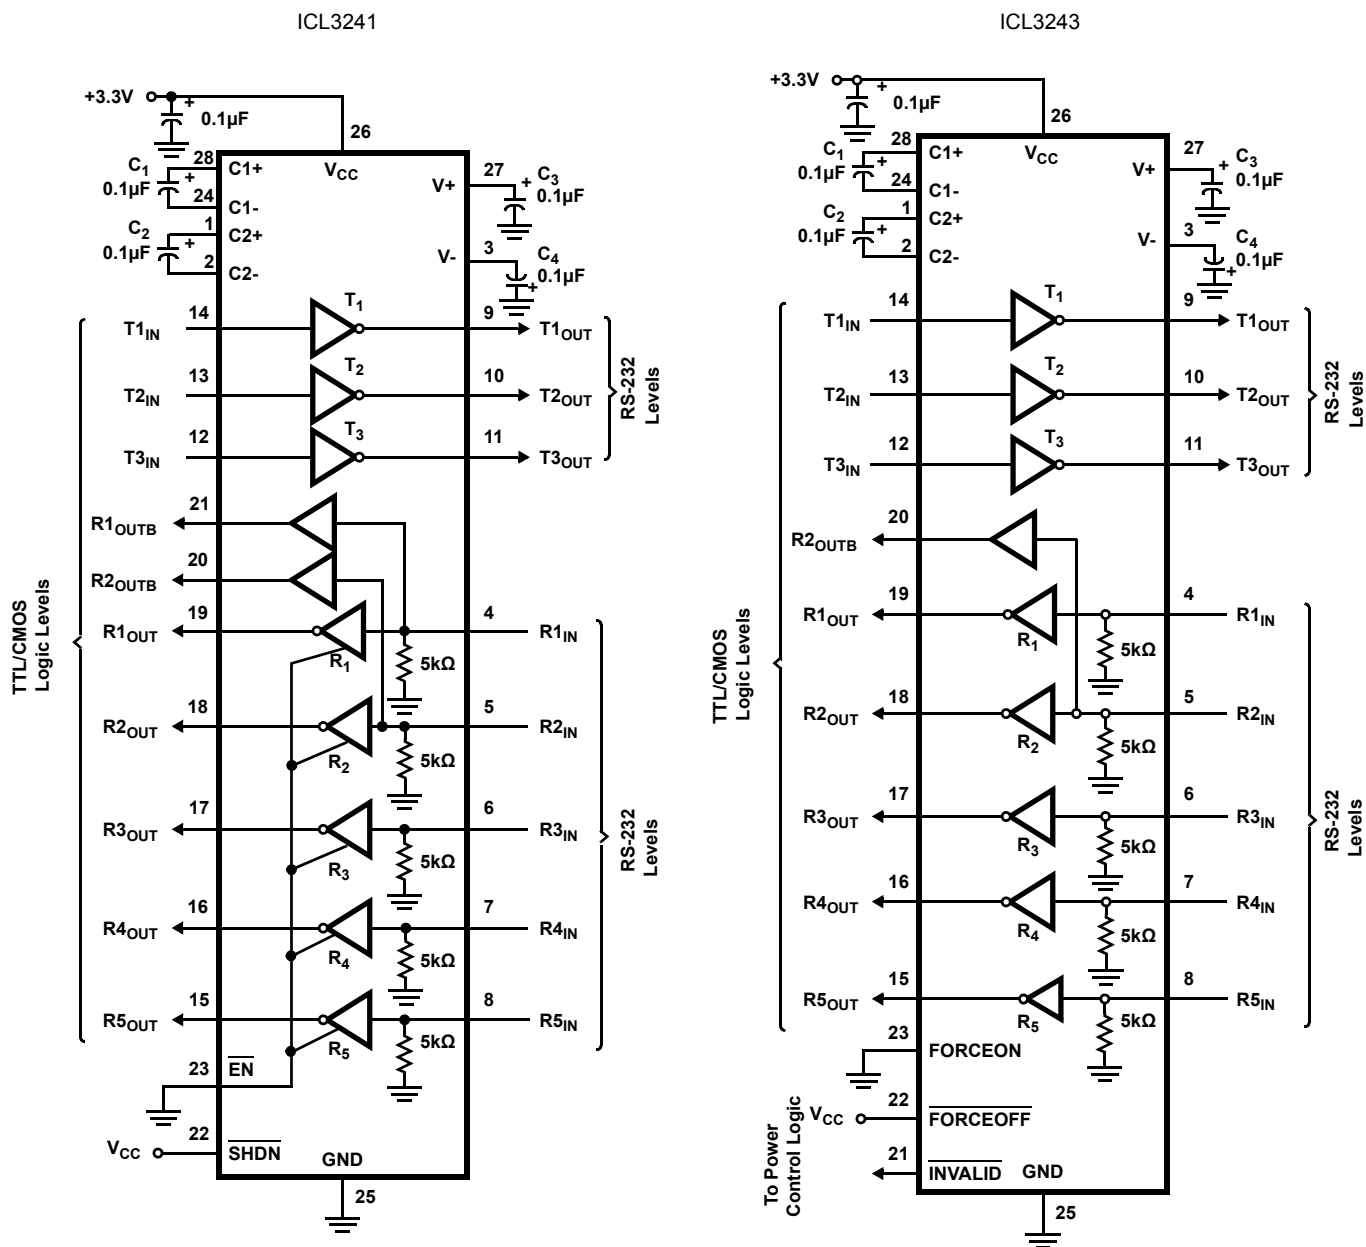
ICL3241

+3.3V
0.1μF
26
$C_1$
0.1μF
28
C1+
24
C1-
$V_{CC}$
27
V+
$C_3$
0.1μF
$C_2$
0.1μF
1
C2+
2
C2-
3
V-
$C_4$
0.1μF
$T_1$
14
$T1_{IN}$
9
$T1_{OUT}$
$T_2$
13
$T2_{IN}$
10
$T2_{OUT}$
RS-232 Levels
$T_3$
12
$T3_{IN}$
11
$T3_{OUT}$
21
$R1_{OUTB}$
20
$R2_{OUTB}$
TTL/CMOS Logic Levels
19
$R1_{OUT}$
4
$R1_{IN}$
$R_1$
5kΩ
18
$R2_{OUT}$
5
$R2_{IN}$
$R_2$
5kΩ
17
$R3_{OUT}$
6
$R3_{IN}$
$R_3$
5kΩ
RS-232 Levels
16
$R4_{OUT}$
7
$R4_{IN}$
$R_4$
5kΩ
15
$R5_{OUT}$
8
$R5_{IN}$
$R_5$
5kΩ
23
$\overline{EN}$
22
$V_{CC}$
$\overline{SHDN}$
GND
25

ICL3243

+3.3V
0.1μF
26
$C_1$
0.1μF
28
C1+
24
C1-
$V_{CC}$
27
V+
$C_3$
0.1μF
$C_2$
0.1μF
1
C2+
2
C2-
3
V-
$C_4$
0.1μF
$T_1$
14
$T1_{IN}$
9
$T1_{OUT}$
$T_2$
13
$T2_{IN}$
10
$T2_{OUT}$
RS-232 Levels
$T_3$
12
$T3_{IN}$
11
$T3_{OUT}$
20
$R2_{OUTB}$
TTL/CMOS Logic Levels
19
$R1_{OUT}$
4
$R1_{IN}$
$R_1$
5kΩ
18
$R2_{OUT}$
5
$R2_{IN}$
$R_2$
5kΩ
17
$R3_{OUT}$
6
$R3_{IN}$
$R_3$
5kΩ
RS-232 Levels
16
$R4_{OUT}$
7
$R4_{IN}$
$R_4$
5kΩ
15
$R5_{OUT}$
8
$R5_{IN}$
$R_5$
5kΩ
23
FORCEON
22
$V_{CC}$
$\overline{FORCEOFF}$
21
$\overline{INVALID}$
GND
To Power Control Logic
25